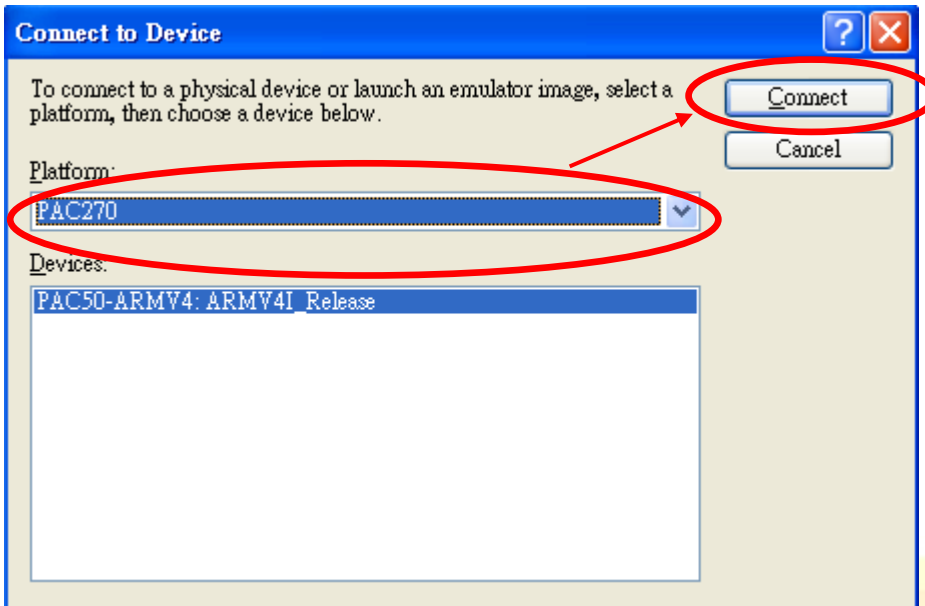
Connect to Device

?

To connect to a physical device or launch an emulator image, select a platform, then choose a device below.

Connect

Cancel

Platform:

PAC270

Devices:

PAC50-ARMV4: ARMV4I_Release